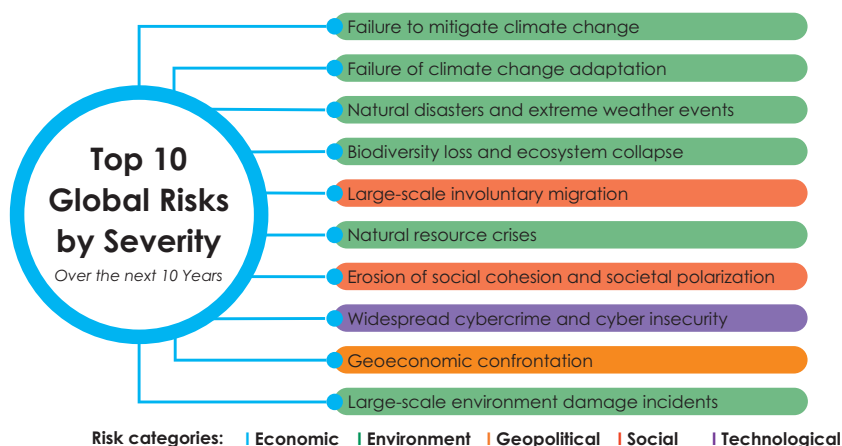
Top 10 Global Risks by Severity

Over the next 10 Years

Failure to mitigate climate change

Failure of climate change adaptation

Natural disasters and extreme weather events

Biodiversity loss and ecosystem collapse

Large-scale involuntary migration

Natural resource crises

Erosion of social cohesion and societal polarization

Widespread cybercrime and cyber insecurity

Geoeconomic confrontation

Large-scale environment damage incidents

Risk categories: | Economic | Environment | Geopolitical | Social | Technological